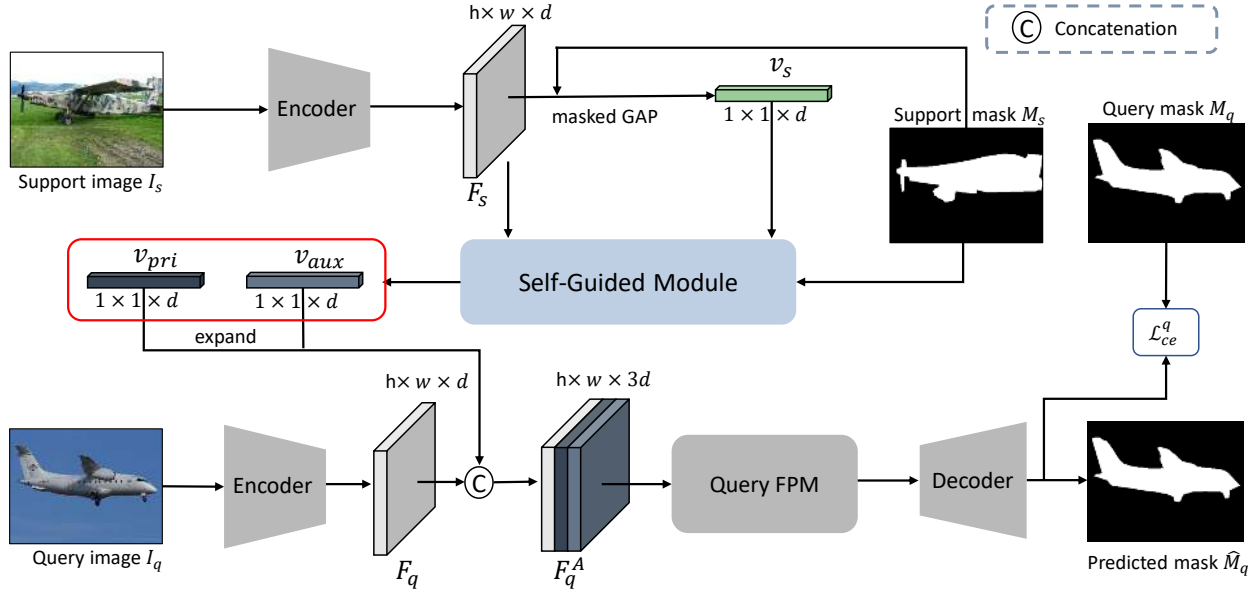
C Concatenation

Support image $I_s$

Encoder

h$\times w \times d$

$F_s$

masked GAP

$v_s$

$1 \times 1 \times d$

Support mask $M_s$

Query mask $M_q$

$v_{pri}$

$1 \times 1 \times d$

$v_{aux}$

$1 \times 1 \times d$

expand

Self-Guided Module

$\mathcal{L}_{ce}^{q}$

h$\times w \times d$

h$\times w \times 3d$

Query image $I_q$

Encoder

$F_q$

C

$F_q^A$

Query FPM

Decoder

Predicted mask $\widehat{M}_q$